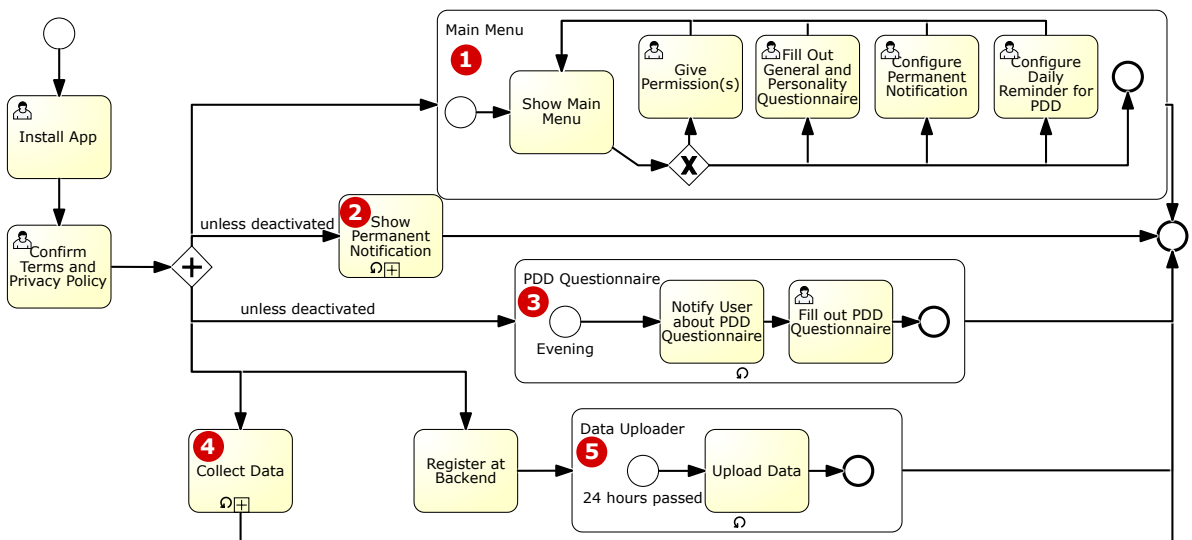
Install App

Confirm Terms and Privacy Policy

Main Menu

1

Show Main Menu

Give Permission(s)

Fill Out General and Personality Questionnaire

Configure Permanent Notification

Configure Daily Reminder for PDD

unless deactivated

2

Show Permanent Notification

PDD Questionnaire

unless deactivated

3

Evening

Notify User about PDD Questionnaire

Fill out PDD Questionnaire

4

Collect Data

Register at Backend

Data Uploader

5

24 hours passed

Upload Data